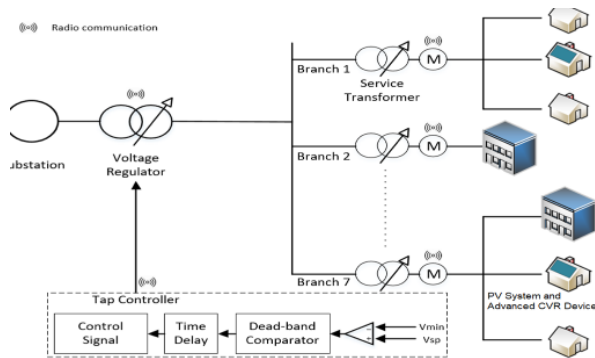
((•)) Radio communication

ubstation

((•))

Voltage Regulator

Branch 1

((•))

Service Transformer

M

Branch 2

((•))

M

Branch 7

((•))

M

PV System and Advanced CVR Device

((•))

Tap Controller

Control Signal

Time Delay

Dead-band Comparator

Vmin

Vsp